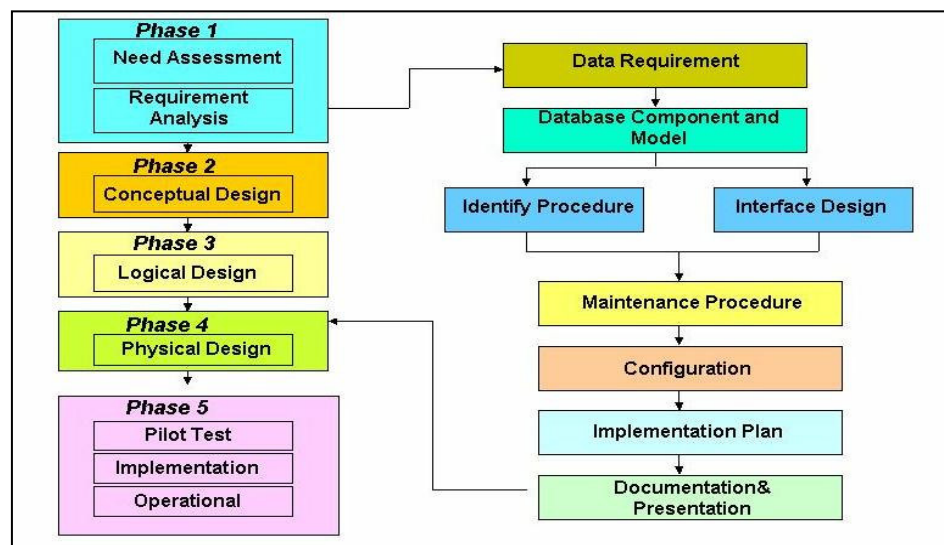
Phase 1
Need Assessment
Requirement Analysis

Phase 2
Conceptual Design

Phase 3
Logical Design

Phase 4
Physical Design

Phase 5
Pilot Test
Implementation
Operational

Data Requirement
Database Component and Model
Identify Procedure
Interface Design
Maintenance Procedure
Configuration
Implementation Plan
Documentation& Presentation